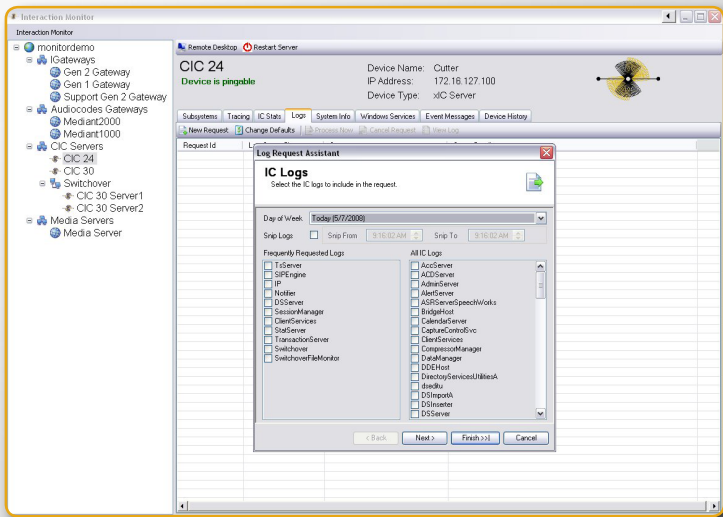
Interaction Monitor

Interaction Monitor

monitordemo
IGateways
Gen 2 Gateway
Gen 1 Gateway
Support Gen 2 Gateway
Audiocodes Gateways
Mediant2000
Mediant1000
CIC Servers
CIC 24
CIC 30
Switchover
CIC 30 Server1
CIC 30 Server2
Media Servers
Media Server

Remote Desktop Restart Server

CIC 24
Device is pingable

Device Name: Cutter
IP Address: 172.16.127.100
Device Type: xIC Server

Subsystems | Tracing | IC Stats | Logs | System Info | Windows Services | Event Messages | Device History

New Request | Change Defaults | Process Now | Cancel Request | View Log

Request Id | L

Log Request Assistant

IC Logs
Select the IC logs to include in the request.

Day of Week Today (5/7/2008)
Snip Logs Snip From 9:16:02 AM Snip To 9:16:02 AM

Frequently Requested Logs
TsServer
SIPEngine
IP
Notifier
DSServer
SessionManager
ClientServices
StatServer
TransactionServer
Switchover
SwitchoverFileMonitor

All IC Logs
AccServer
ACDServer
AdminServer
AlertServer
ASRServerSpeechWorks
BridgeHost
CalendarServer
CaptureControlSvc
ClientServices
CompressorManager
DataManager
DDEHost
DirectoryServicesUtilitiesA
dseditu
DSImportA
DSInserter
DSServer

< Back | Next > | Finish >>| | Cancel